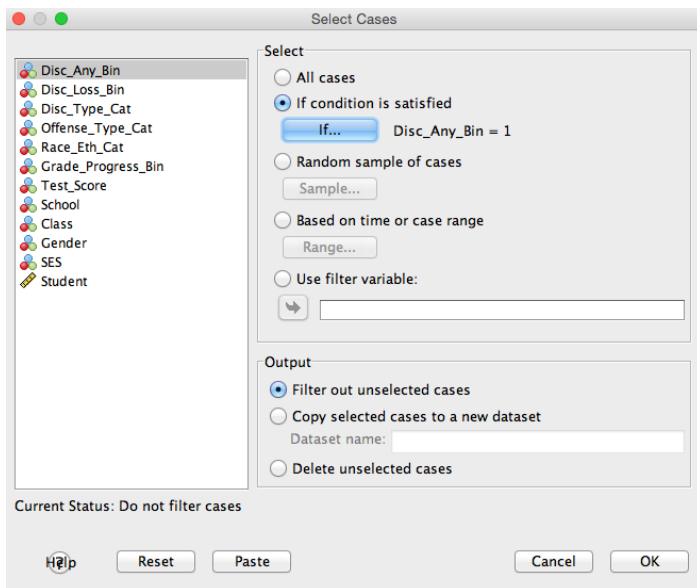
Select Cases

Disc_Any_Bin
Disc_Loss_Bin
Disc_Type_Cat
Offense_Type_Cat
Race_Eth_Cat
Grade_Progress_Bin
Test_Score
School
Class
Gender
SES
Student

Select
All cases
If condition is satisfied
If...
Disc_Any_Bin = 1
Random sample of cases
Sample...
Based on time or case range
Range...
Use filter variable:

Output
Filter out unselected cases
Copy selected cases to a new dataset
Dataset name:
Delete unselected cases

Current Status: Do not filter cases

Help
Reset
Paste
Cancel
OK